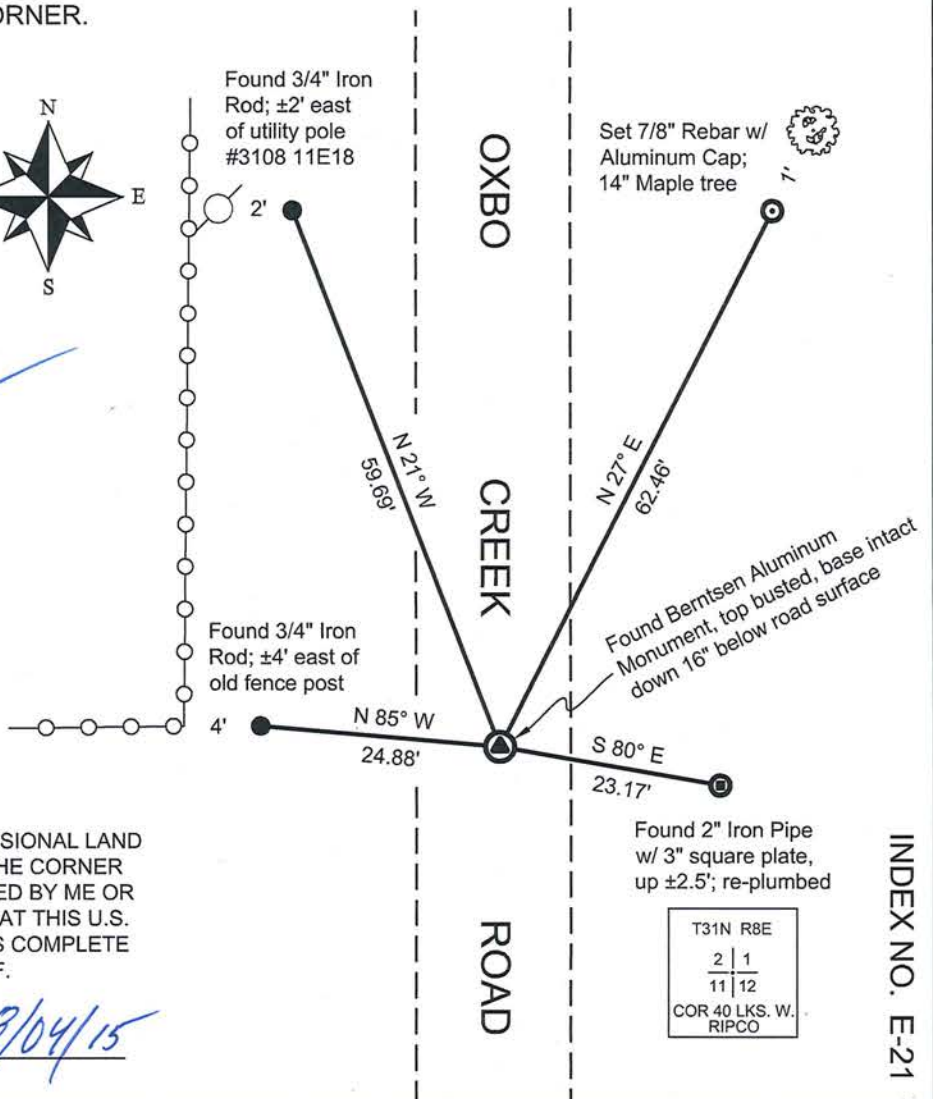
ORNER.

N
E
S

Found 3/4" Iron Rod; ±2' east of utility pole #3108 11E18

2'

OXBO

CREEK

ROAD

Set 7/8" Rebar w/ Aluminum Cap; 14" Maple tree

1'

N 21° W
59.69'

N 27° E
62.46'

Found Berntsen Aluminum Monument, top busted, base intact down 16" below road surface

Found 3/4" Iron Rod; ±4' east of old fence post

4'

N 85° W
24.88'

S 80° E
23.17'

Found 2" Iron Pipe w/ 3" square plate, up ±2.5'; re-plumbed

T31N R8E

| 2 | 1 |
|---|---|
| 11 | 12 |

COR 40 LKS. W. RIPCO

SIONAL LAND
HE CORNER
ED BY ME OR
AT THIS U.S.
S COMPLETE
F.

3/04/15

INDEX NO. E-21